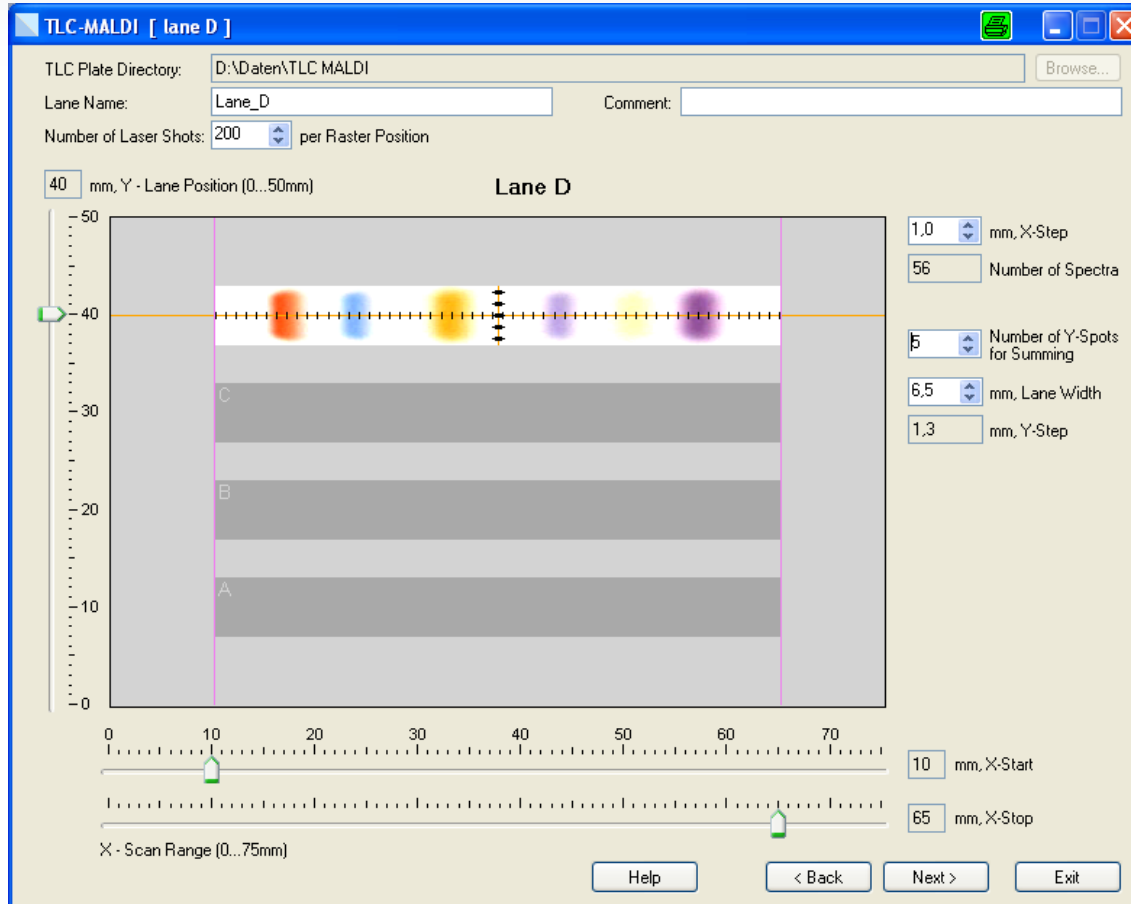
TLC-MALDI [ lane D ]

TLC Plate Directory: D:\Daten\TLC MALDI Browse...

Lane Name: Lane_D Comment:

Number of Laser Shots: 200 per Raster Position

40 mm, Y - Lane Position (0...50mm)

Lane D

50
40
30
20
10
0

C
B
A

1,0 mm, X-Step
56 Number of Spectra
5 Number of Y-Spots for Summing
6,5 mm, Lane Width
1,3 mm, Y-Step

0 10 20 30 40 50 60 70

10 mm, X-Start
65 mm, X-Stop

X - Scan Range (0...75mm)

Help < Back Next > Exit